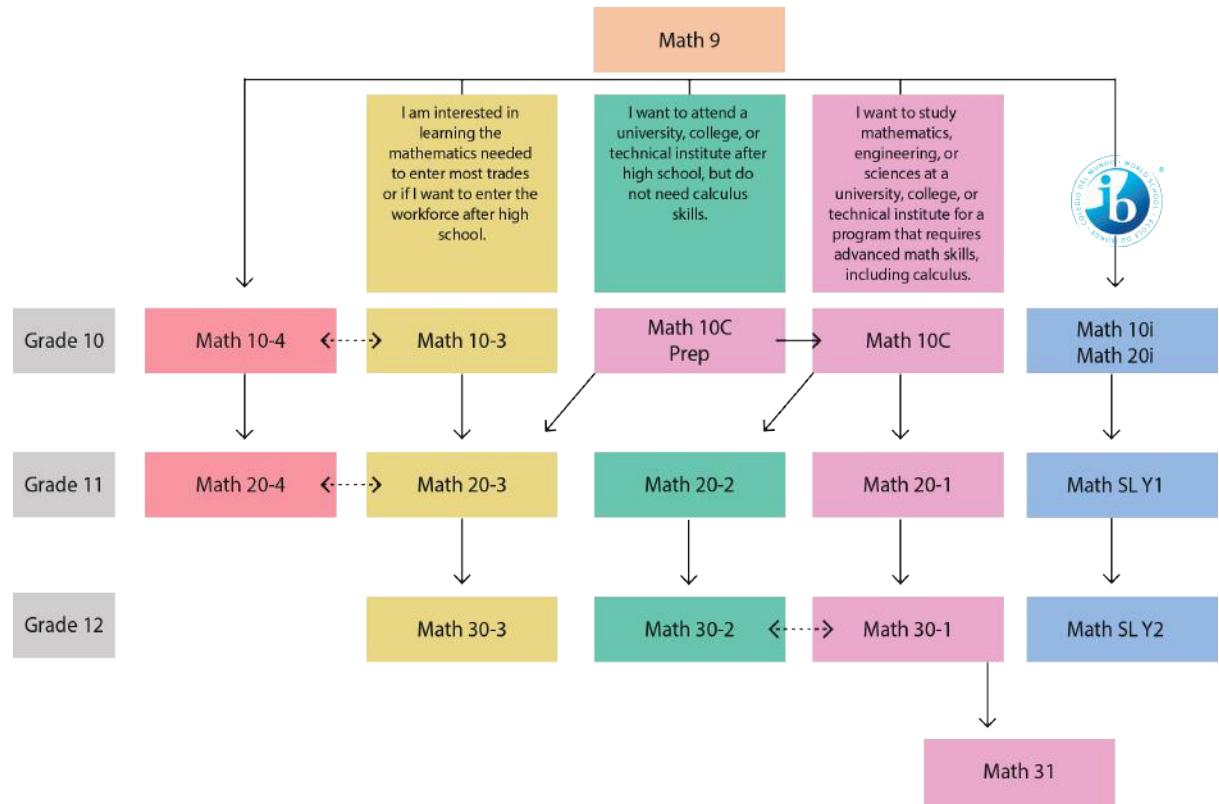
Math 9

I am interested in learning the mathematics needed to enter most trades or if I want to enter the workforce after high school.

I want to attend a university, college, or technical institute after high school, but do not need calculus skills.

I want to study mathematics, engineering, or sciences at a university, college, or technical institute for a program that requires advanced math skills, including calculus.

ib
COLEGIO DEL MUNDO IB · WORLD SCHOOL · ÉCOLE DU MONDE IB

Grade 10

Math 10-4

Math 10-3

Math 10C Prep

Math 10C

Math 10i
Math 20i

Grade 11

Math 20-4

Math 20-3

Math 20-2

Math 20-1

Math SL Y1

Grade 12

Math 30-3

Math 30-2

Math 30-1

Math SL Y2

Math 31